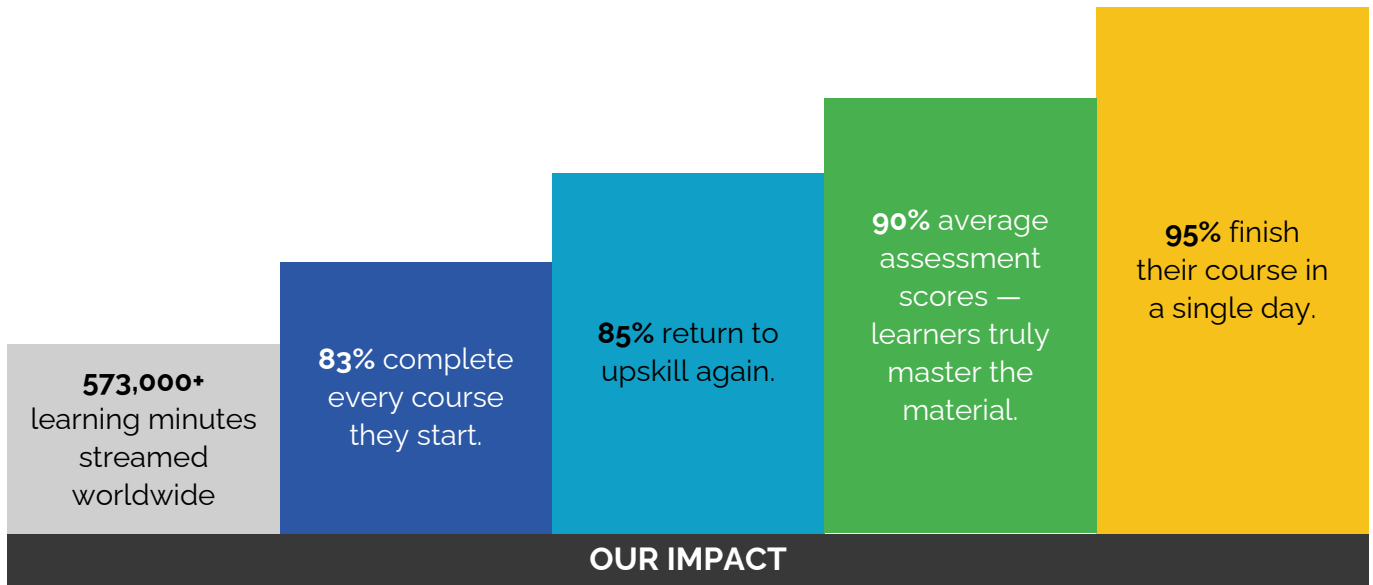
**573,000+** learning minutes streamed worldwide

**83%** complete every course they start.

**85%** return to upskill again.

**90%** average assessment scores — learners truly master the material.

**95%** finish their course in a single day.

OUR IMPACT